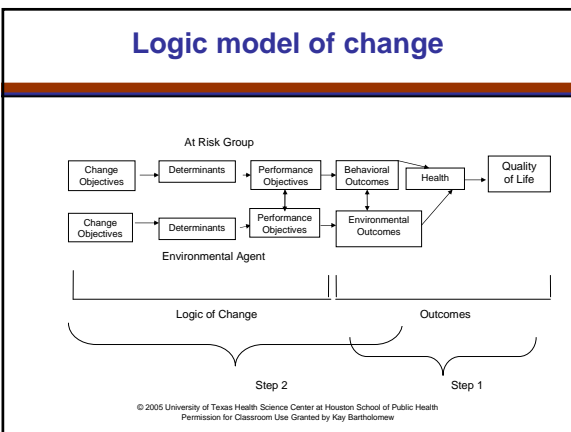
Logic model of change

At Risk Group

Change Objectives

Determinants

Performance Objectives

Behavioral Outcomes

Health

Quality of Life

Change Objectives

Determinants

Performance Objectives

Environmental Outcomes

Environmental Agent

Logic of Change

Outcomes

Step 2

Step 1

© 2005 University of Texas Health Science Center at Houston School of Public Health
Permission for Classroom Use Granted by Kay Bartholomew